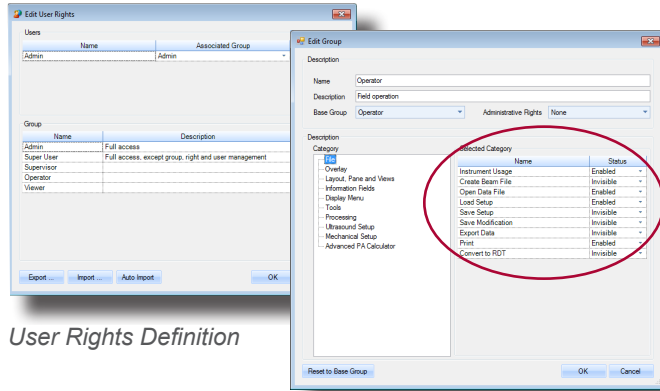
Edit User Rights

Users

| Name | Associated Group |
|---|---|
| Admin | Admin |

Group

| Name | Description |
|---|---|
| Admin | Full access |
| Super User | Full access, except group, right and user management |
| Supervisor | |
| Operator | |
| Viewer | |

Export ... Import ... Auto Import OK

User Rights Definition

Edit Group

Description

Name Operator

Description Field operation

Base Group Operator

Administrative Rights None

Description

Category

File
Overlay
Layout, Pane and Views
Information Fields
Display Menu
Tools
Processing
Ultrasound Setup
Mechanical Setup
Advanced PA Calculator

Selected Category

| Name | Status |
|---|---|
| Instrument Usage | Enabled |
| Create Beam File | Invisible |
| Open Data File | Enabled |
| Load Setup | Enabled |
| Save Setup | Invisible |
| Save Modification | Invisible |
| Export Data | Invisible |
| Print | Enabled |
| Convert to RDT | Invisible |

Reset to Base Group

OK Cancel